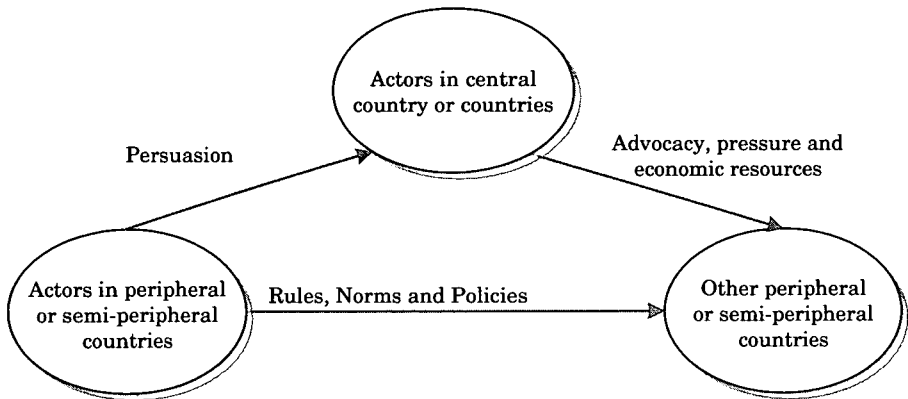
Actors in central country or countries

Persuasion

Advocacy, pressure and economic resources

Actors in peripheral or semi-peripheral countries

Rules, Norms and Policies

Other peripheral or semi-peripheral countries